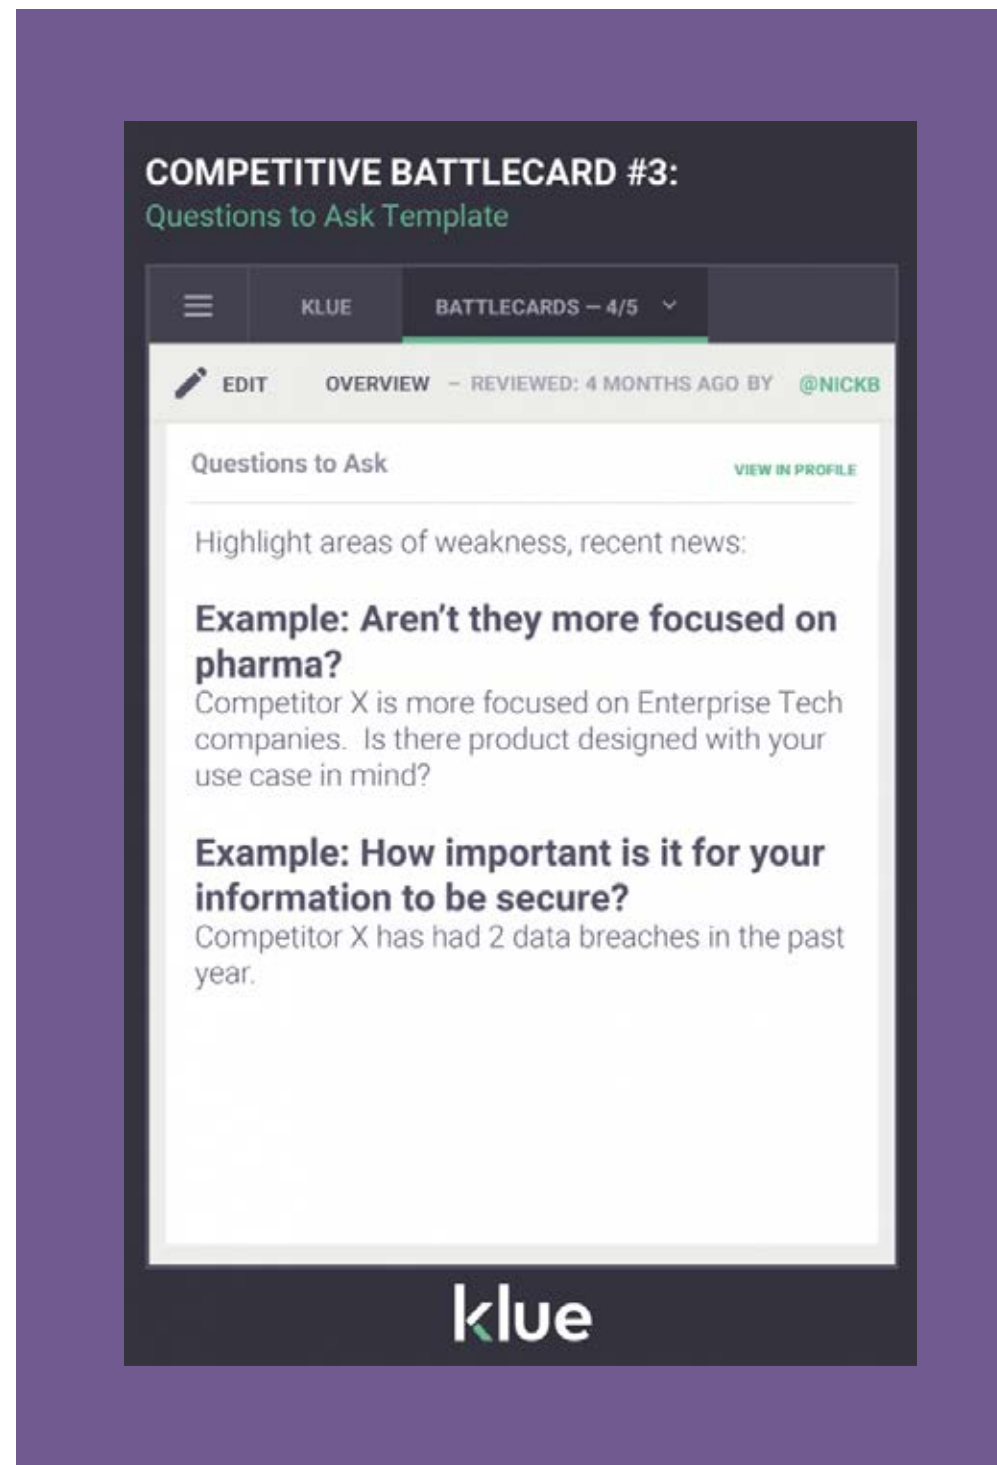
COMPETITIVE BATTLECARD #3:
Questions to Ask Template

KLUE BATTLECARDS – 4/5

EDIT OVERVIEW – REVIEWED: 4 MONTHS AGO BY @NICKB

Questions to Ask VIEW IN PROFILE

Highlight areas of weakness, recent news:

Example: Aren't they more focused on pharma?
Competitor X is more focused on Enterprise Tech companies. Is there product designed with your use case in mind?

Example: How important is it for your information to be secure?
Competitor X has had 2 data breaches in the past year.

klue